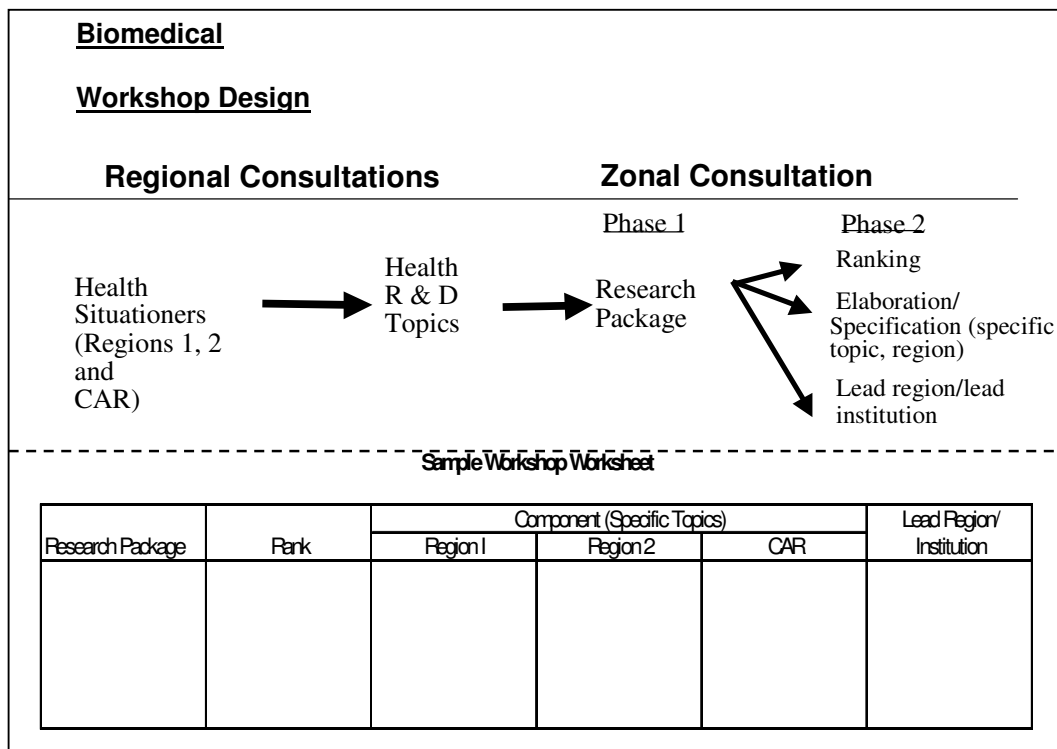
Biomedical

Workshop Design

Regional Consultations

Zonal Consultation

Phase 1

Phase 2

Health Situationers (Regions 1, 2 and CAR)

Health R & D Topics

Research Package

Ranking

Elaboration/ Specification (specific topic, region)

Lead region/lead institution

Sample Workshop Worksheet

| Research Package | Rank | Component (Specific Topics) | | | Lead Region/ Institution |
|---|---|---|---|---|---|
| | | Region I | Region 2 | CAR | |
| | | | | | |